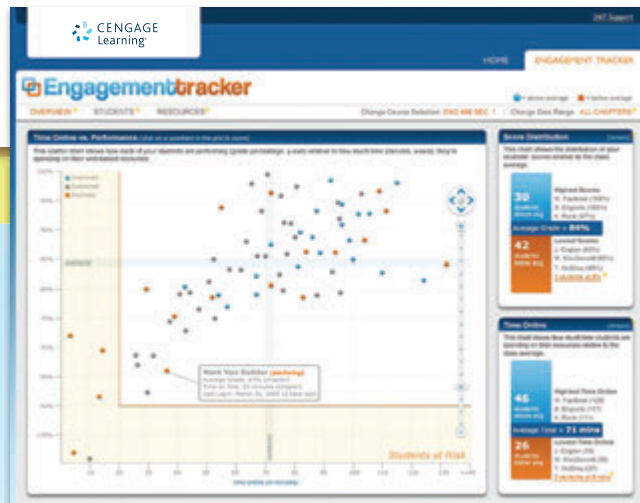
CENGAGE Learning

HOME ENGAGEMENT TRACKER

Engagementtracker

OVERVIEW STUDENTS RESOURCES

Change Course Selection: ENG 488 SEC 1 Change Date Range: ALL CHAPTERS

Time Online vs. Performance

Engaged
Disengaged
At Risk

100%
90%
80%
70%
60%
50%
40%
30%
20%
10%

Mark Van Builder
Average Grade: 47%

Students at Risk

Score Distribution

30 students above avg

Highest Scores

Average Grade = 84%

42 students below avg

Lowest Scores

Time Online

46 students above avg

Highest Time Online

Average Total = 71 mins

26 students below avg

Lowest Time Online